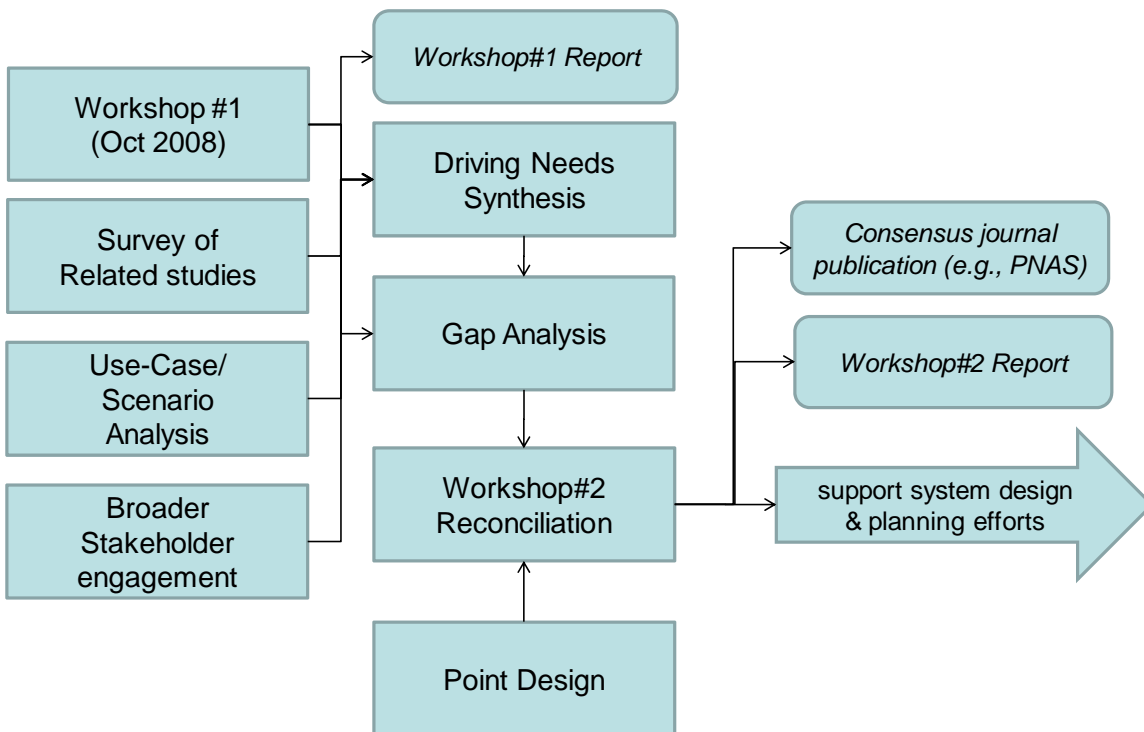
Workshop #1 (Oct 2008)

Survey of Related studies

Use-Case/ Scenario Analysis

Broader Stakeholder engagement

*Workshop#1 Report*

Driving Needs Synthesis

Gap Analysis

Workshop#2 Reconciliation

Point Design

*Consensus journal publication (e.g., PNAS)*

*Workshop#2 Report*

support system design & planning efforts